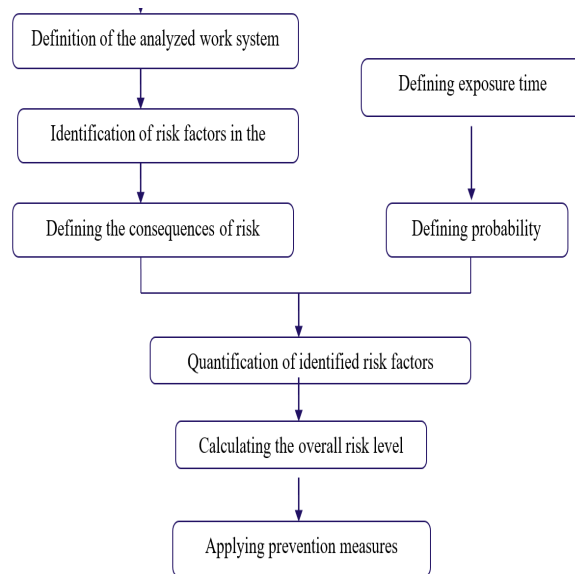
Definition of the analyzed work system

Identification of risk factors in the

Defining exposure time

Defining the consequences of risk

Defining probability

Quantification of identified risk factors

Calculating the overall risk level

Applying prevention measures